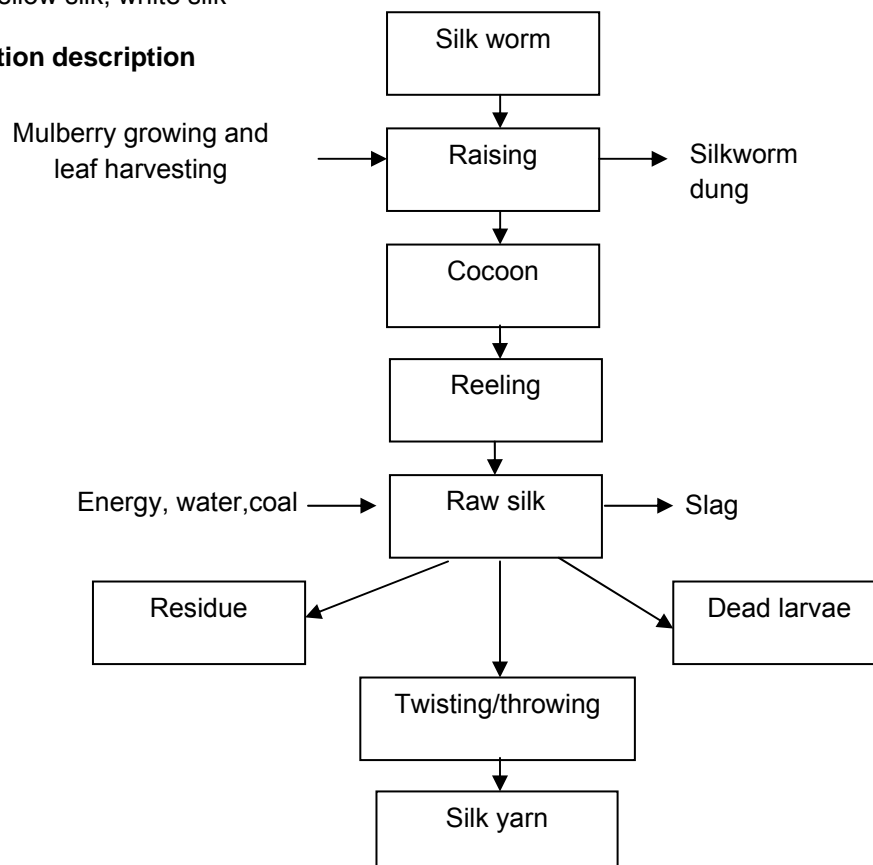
ellow silk, white silk

tion description

Silk worm

Mulberry growing and leaf harvesting

Raising

Silkworm dung

Cocoon

Reeling

Energy, water,coal

Raw silk

Slag

Residue

Dead larvae

Twisting/throwing

Silk yarn